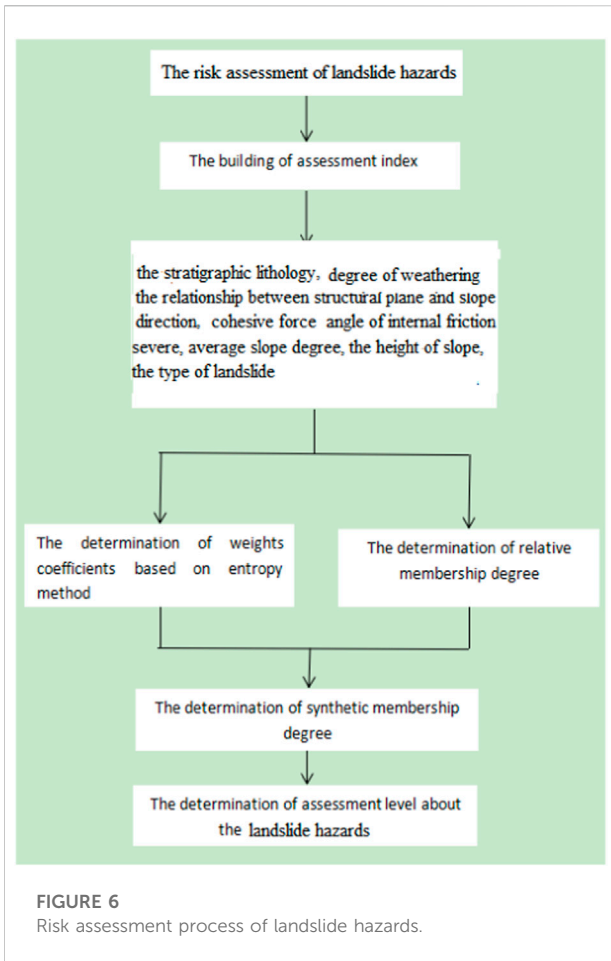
The risk assessment of landslide hazards

The building of assessment index

the stratigraphic lithology, degree of weathering the relationship between structural plane and slope direction, cohesive force angle of internal friction severe, average slope degree, the height of slope, the type of landslide

The determination of weights coefficients based on entropy method

The determination of relative membership degree

The determination of synthetic membership degree

The determination of assessment level about the landslide hazards

FIGURE 6
Risk assessment process of landslide hazards.